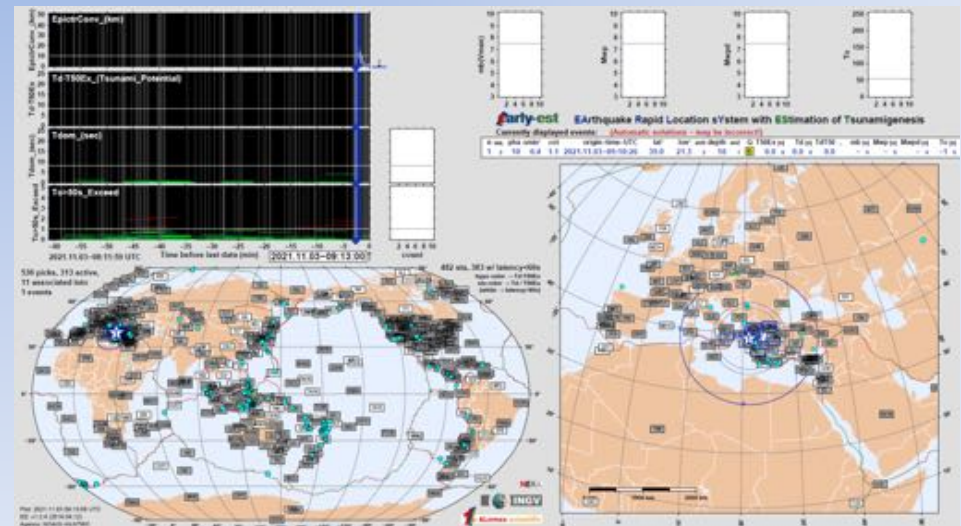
EpicntrConv_(km)

Td-T50Ex_(Tsunami_Potential)

Tdom_(sec)

Td>50s_Exceed

-60 -55 -50 -45 -40 -35 -30 -25 -20 -15 -10 -5 0

2021.11.03~08:11:59 UTC

Time before last data (min)

2021.11.03~09:13:00

mb(Vmax)

Mwp

Mwpd

T0

2 4 6 8 10

early-est

EArthquake Rapid Location sYstem with EStimation of Tsunamigenesis

Currently displayed events: (Automatic solutions - may be incorrect!)

530 picks, 313 active, 11 associated loc 1 events

482 sta, 383 w/ latency<60s

INGV